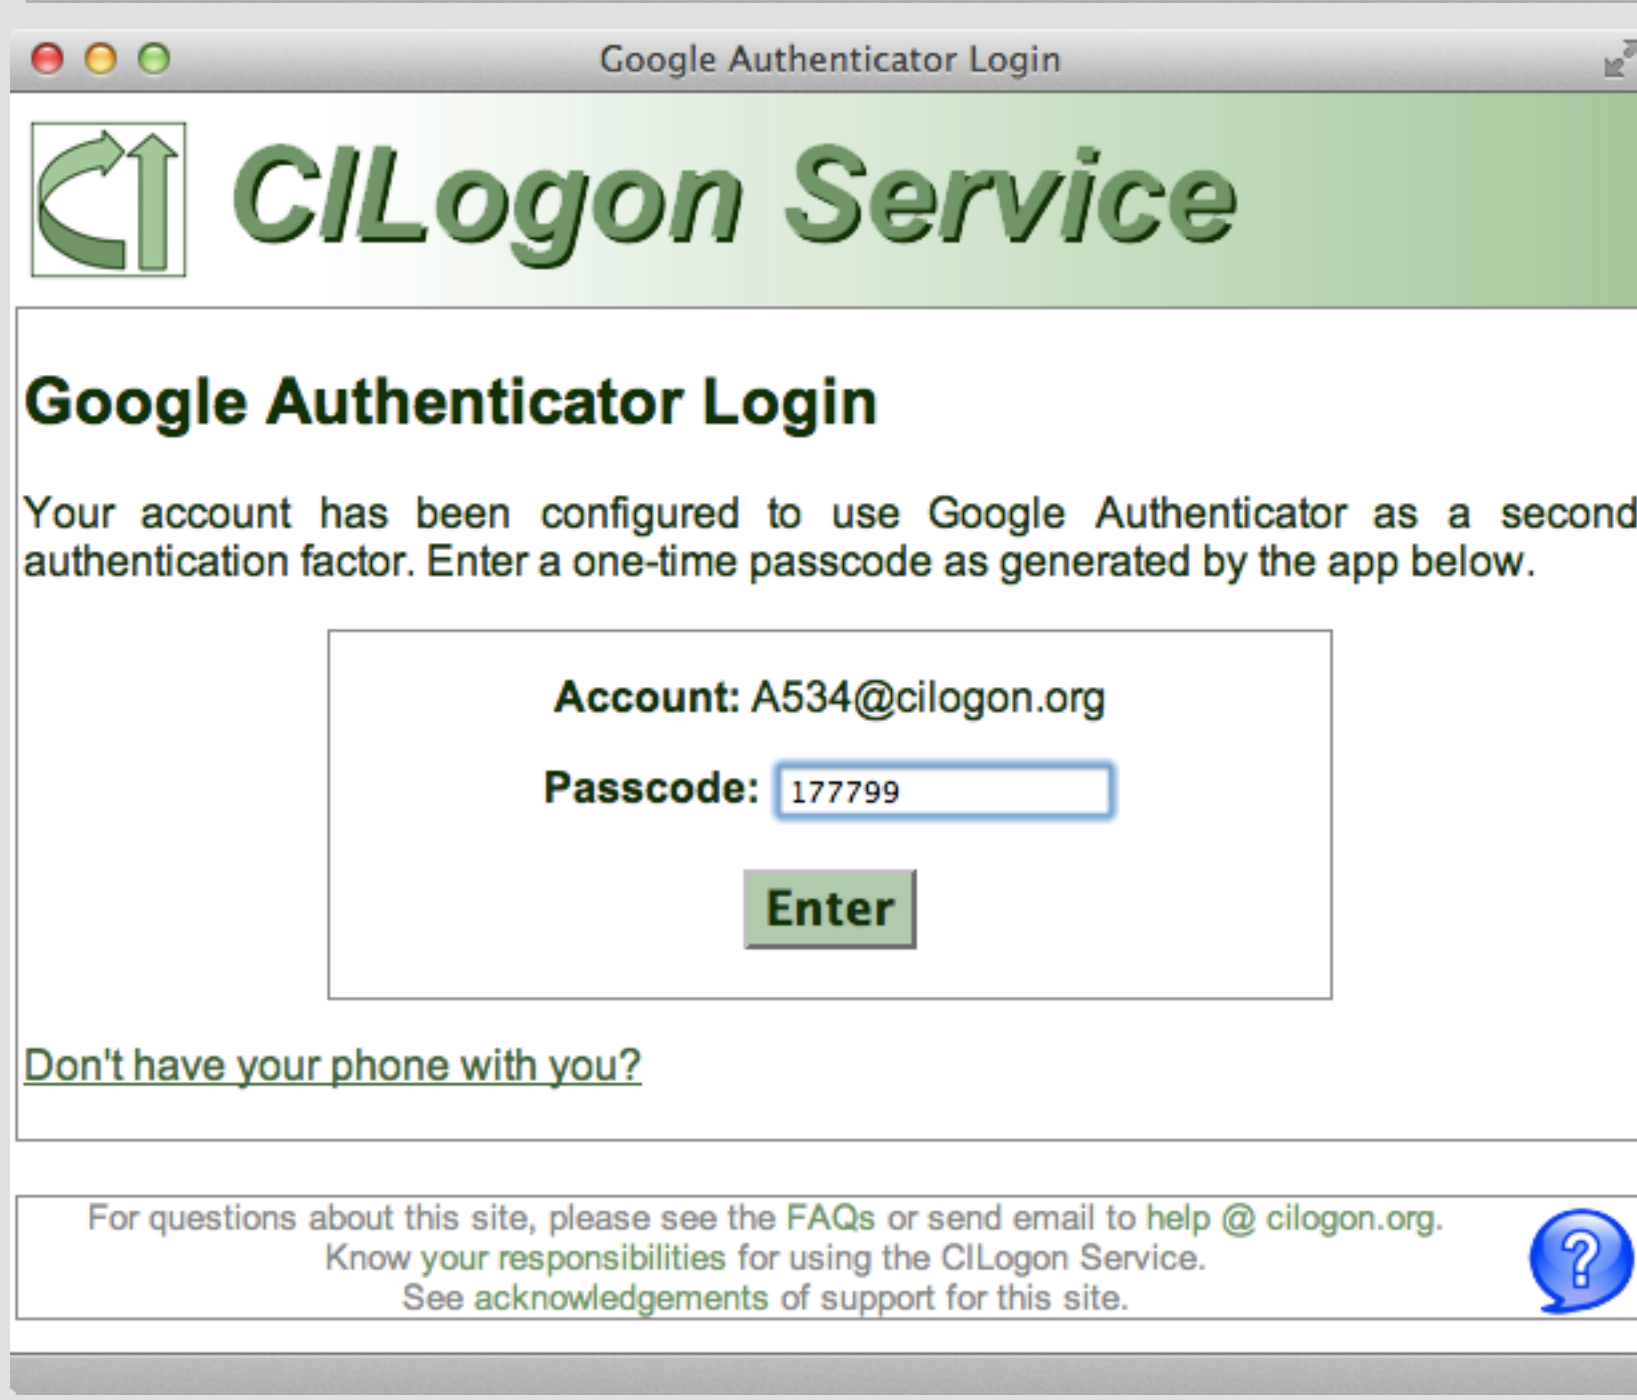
Google Authenticator Login

CILogon Service

Google Authenticator Login

Your account has been configured to use Google Authenticator as a second authentication factor. Enter a one-time passcode as generated by the app below.

Account: A534@cilogon.org

Passcode: 177799

Enter

Don't have your phone with you?

For questions about this site, please see the FAQs or send email to help @ cilogon.org.
Know your responsibilities for using the CILogon Service.
See acknowledgements of support for this site.

?